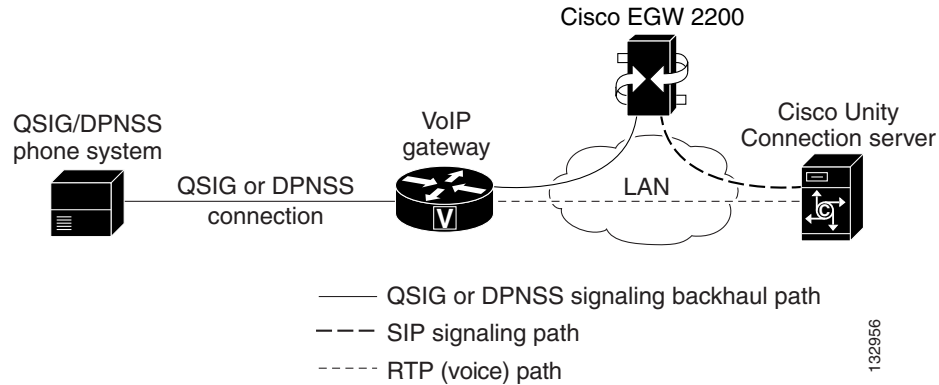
Cisco EGW 2200

QSIG/DPNSS phone system

VoIP gateway

Cisco Unity Connection server

QSIG or DPNSS connection

LAN

V

QSIG or DPNSS signaling backhaul path

SIP signaling path

RTP (voice) path

132956